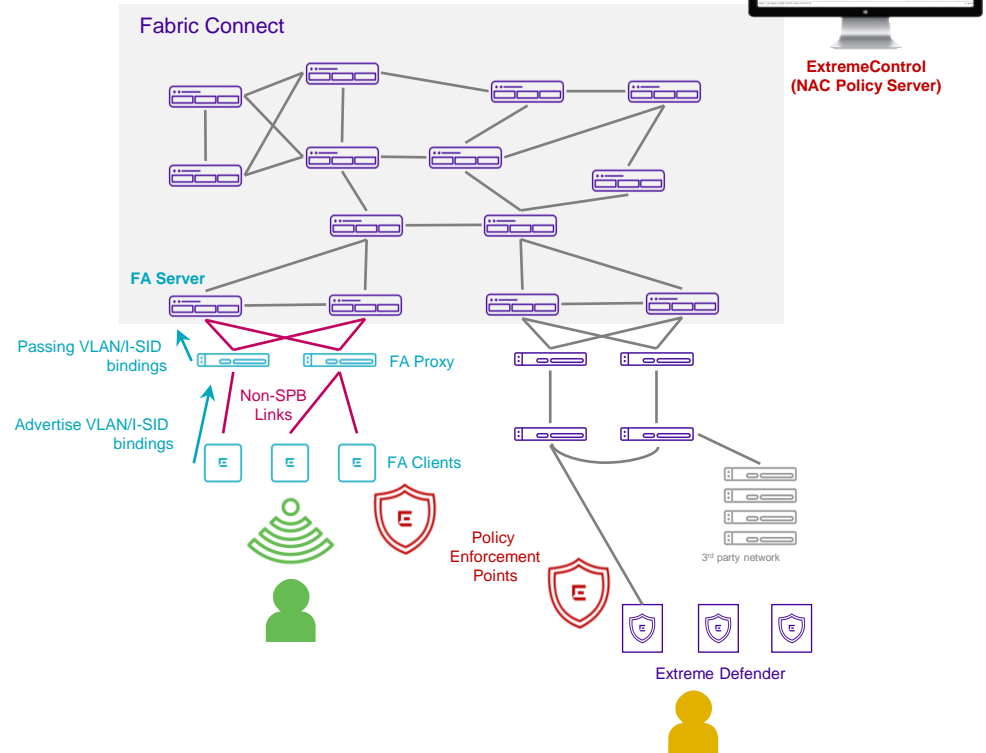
Fabric Connect

ExtremeControl
(NAC Policy Server)

FA Server

Passing VLAN/I-SID bindings

FA Proxy

Non-SPB Links

Advertise VLAN/I-SID bindings

FA Clients

Policy Enforcement Points

3rd party network

Extreme Defender